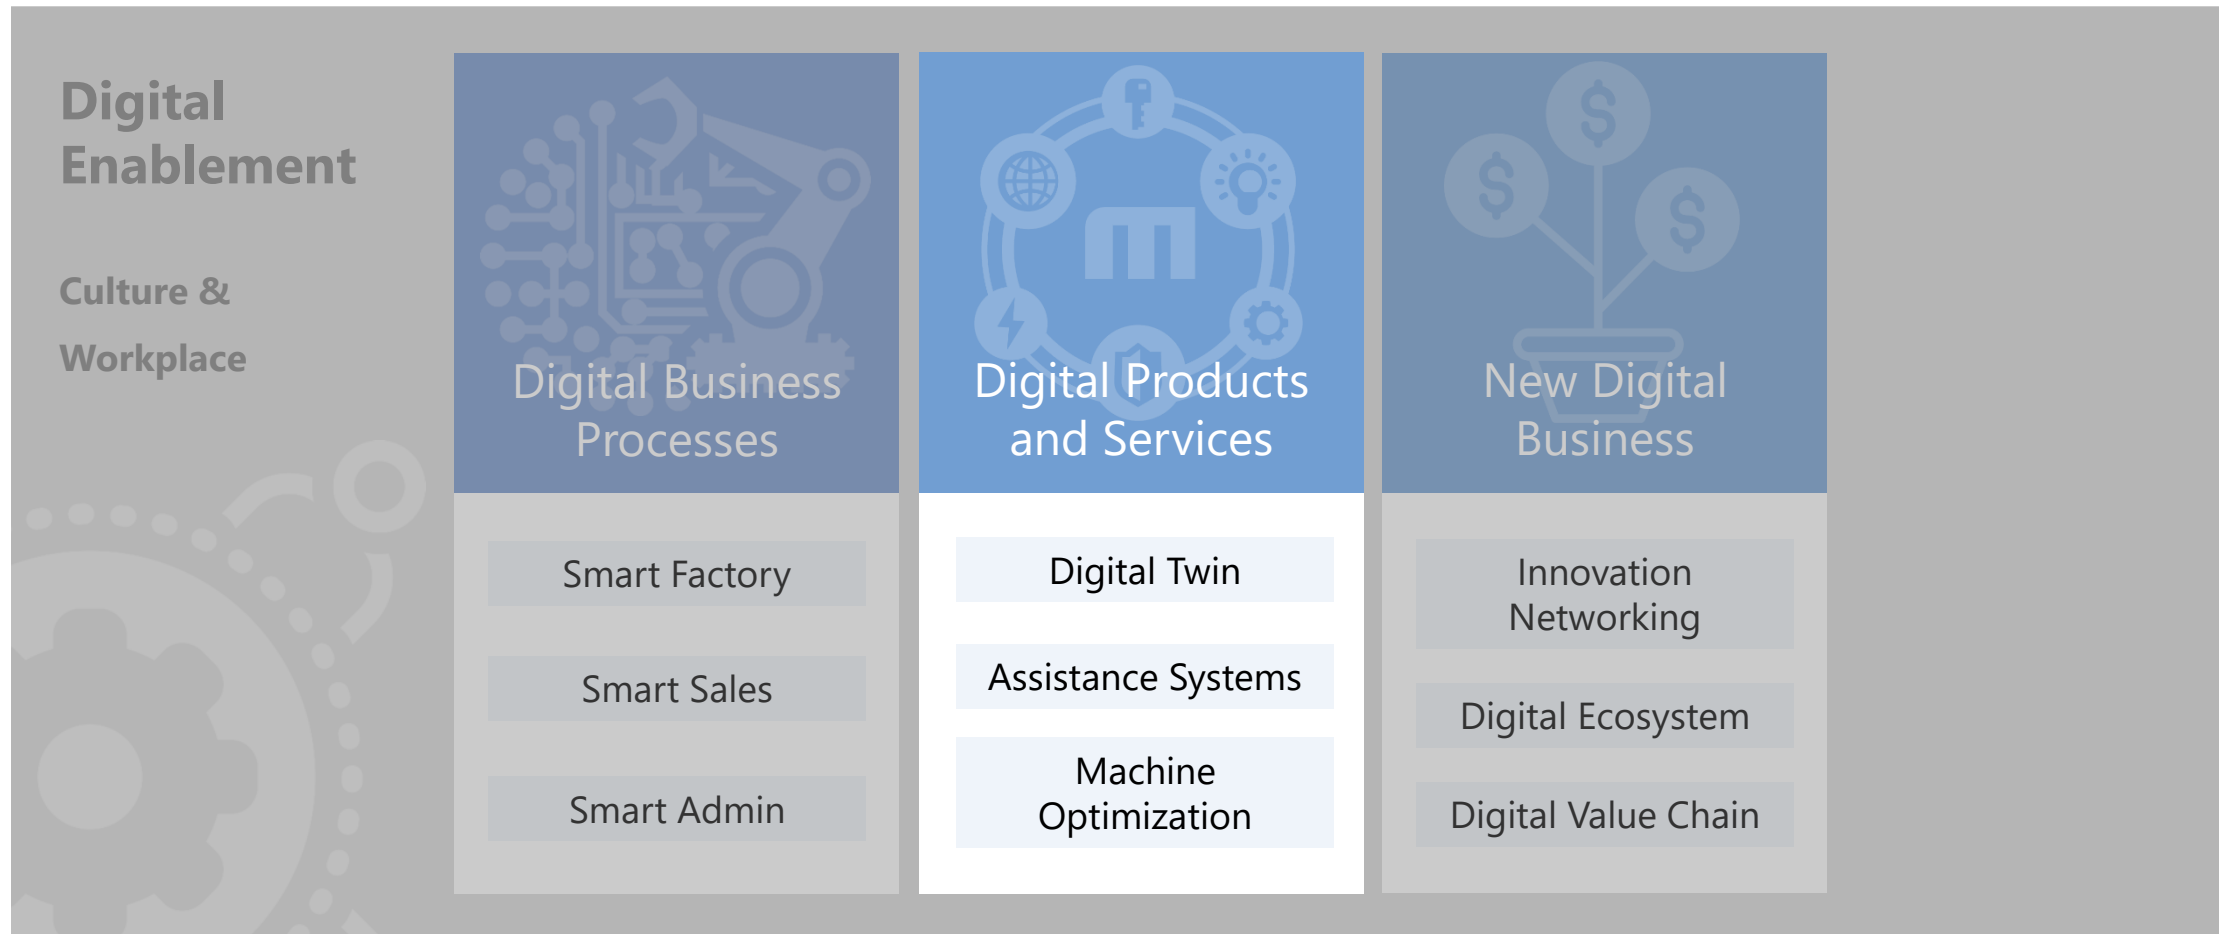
Digital Enablement

Culture & Workplace

Digital Business Processes

Smart Factory

Smart Sales

Smart Admin

Digital Products and Services

Digital Twin

Assistance Systems

Machine Optimization

New Digital Business

Innovation Networking

Digital Ecosystem

Digital Value Chain